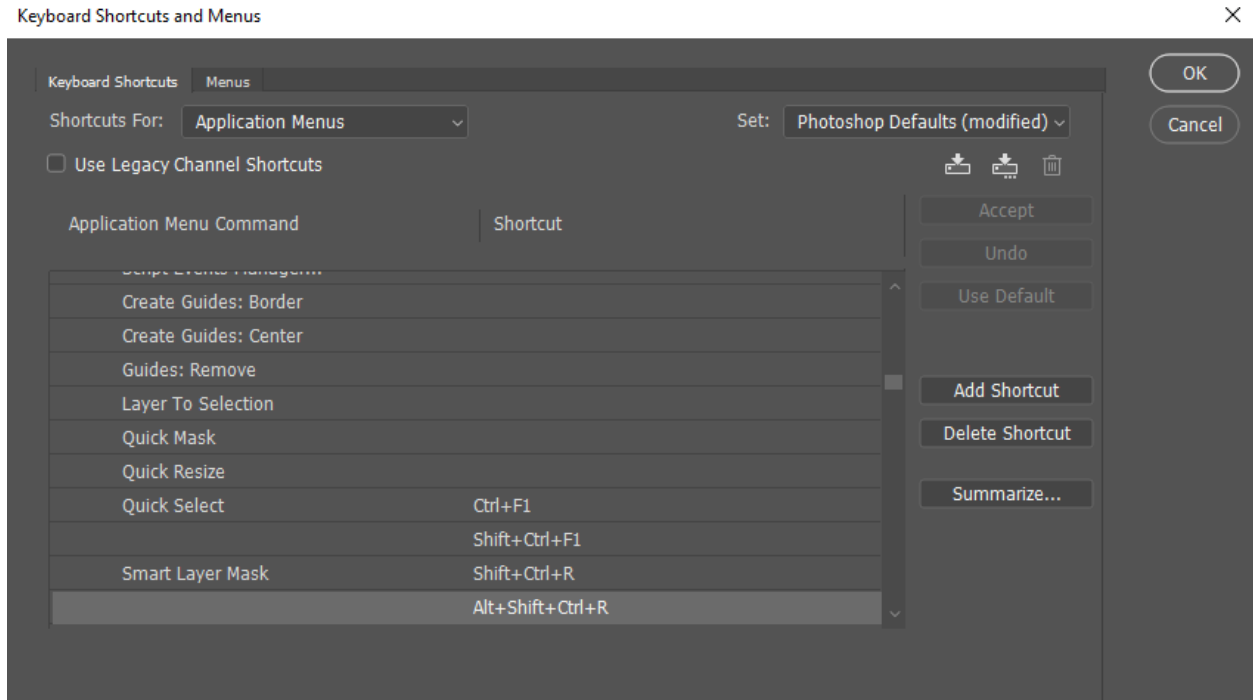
Keyboard Shortcuts and Menus

×

Keyboard Shortcuts | Menus

OK

Cancel

Shortcuts For: Application Menus

Set: Photoshop Defaults (modified)

☐ Use Legacy Channel Shortcuts

| Application Menu Command | Shortcut |
|---|---|
| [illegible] | |
| Create Guides: Border | |
| Create Guides: Center | |
| Guides: Remove | |
| Layer To Selection | |
| Quick Mask | |
| Quick Resize | |
| Quick Select | Ctrl+F1 |
| | Shift+Ctrl+F1 |
| Smart Layer Mask | Shift+Ctrl+R |
| | Alt+Shift+Ctrl+R |

Accept

Undo

Use Default

Add Shortcut

Delete Shortcut

Summarize...